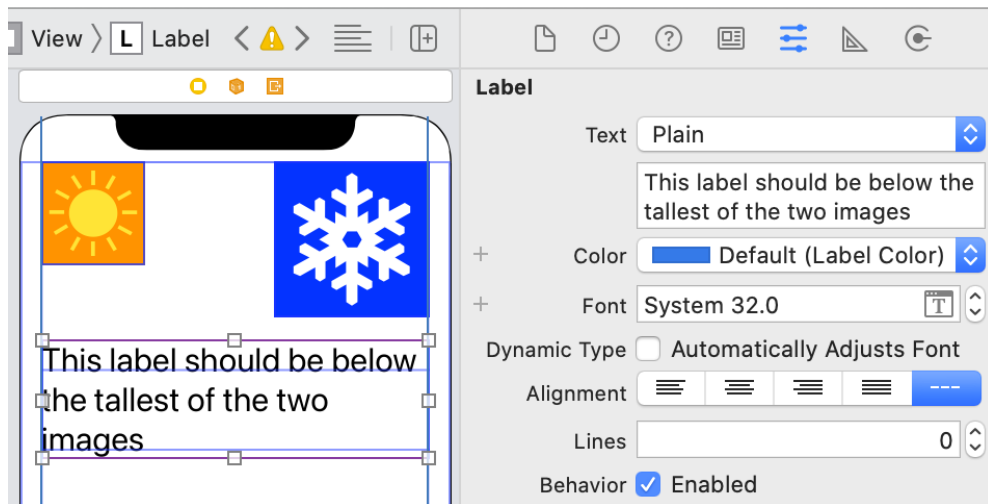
View 〉 L Label

This label should be below the tallest of the two images

Label

Text Plain

This label should be below the tallest of the two images

+ Color Default (Label Color)

+ Font System 32.0

Dynamic Type Automatically Adjusts Font

Alignment

Lines 0

Behavior Enabled